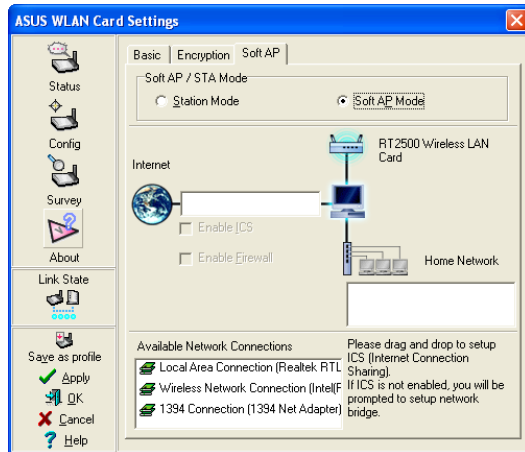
ASUS WLAN Card Settings

Status

Config

Survey

About

Link State

Save as profile

Apply

OK

Cancel

Help

Basic | Encryption | Soft AP

Soft AP / STA Mode

Station Mode

Soft AP Mode

RT2500 Wireless LAN Card

Internet

Enable ICS

Enable Firewall

Home Network

Available Network Connections

Local Area Connection (Realtek RTL

Wireless Network Connection (Intel(F

1394 Connection (1394 Net Adapter)

Please drag and drop to setup ICS (Internet Connection Sharing).
If ICS is not enabled, you will be prompted to setup network bridge.